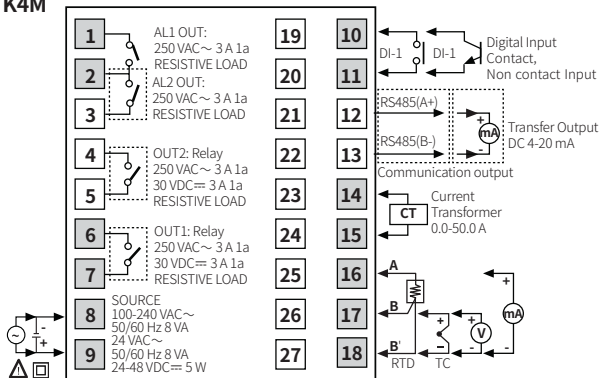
K4M

1
AL1 OUT:
250 VAC～ 3 A 1a
RESISTIVE LOAD
2
AL2 OUT:
250 VAC～ 3 A 1a
3
RESISTIVE LOAD
4
OUT2: Relay
250 VAC～ 3 A 1a
30 VDC⎓ 3 A 1a
5
RESISTIVE LOAD
6
OUT1: Relay
250 VAC～ 3 A 1a
30 VDC⎓ 3 A 1a
7
RESISTIVE LOAD
8
SOURCE
100-240 VAC～
50/60 Hz 8 VA
24 VAC～
9
50/60 Hz 8 VA
24-48 VDC⎓ 5 W

19
20
21
22
23
24
25
26
27

10
DI-1
DI-1
Digital Input Contact, Non contact Input
11
12
RS485(A+)
Transfer Output DC 4-20 mA
mA
13
RS485(B-)
Communication output
14
Current Transformer 0.0-50.0 A
CT
15
16
A
17
B
18
B'
RTD
TC
V
mA